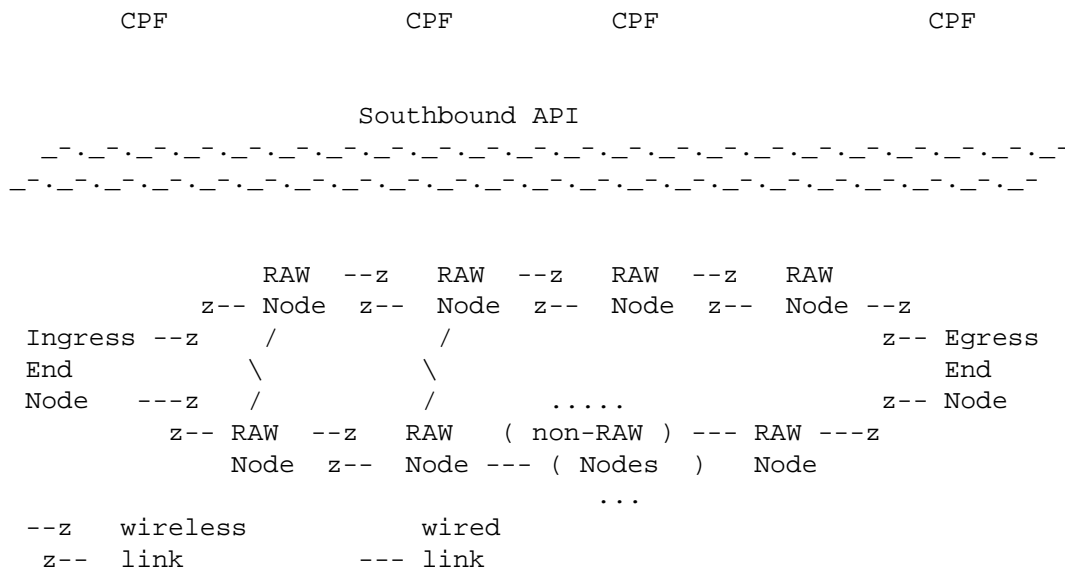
CPF CPF CPF CPF

Southbound API

_-._-._-._-._-._-._-._-._-._-._-._-._-._-._-._-._-._-._-._-._-._-._-
_-._-._-._-._-._-._-._-._-._-._-._-._-._-._-._-._-._-._-._-._-._-._-

RAW --z RAW --z RAW --z RAW
z-- Node z-- Node z-- Node z-- Node --z
Ingress --z / / z-- Egress
End \ \ End
Node ---z / / ..... z-- Node
z-- RAW --z RAW ( non-RAW ) --- RAW ---z
Node z-- Node --- ( Nodes ) Node
...
--z wireless wired
z-- link --- link